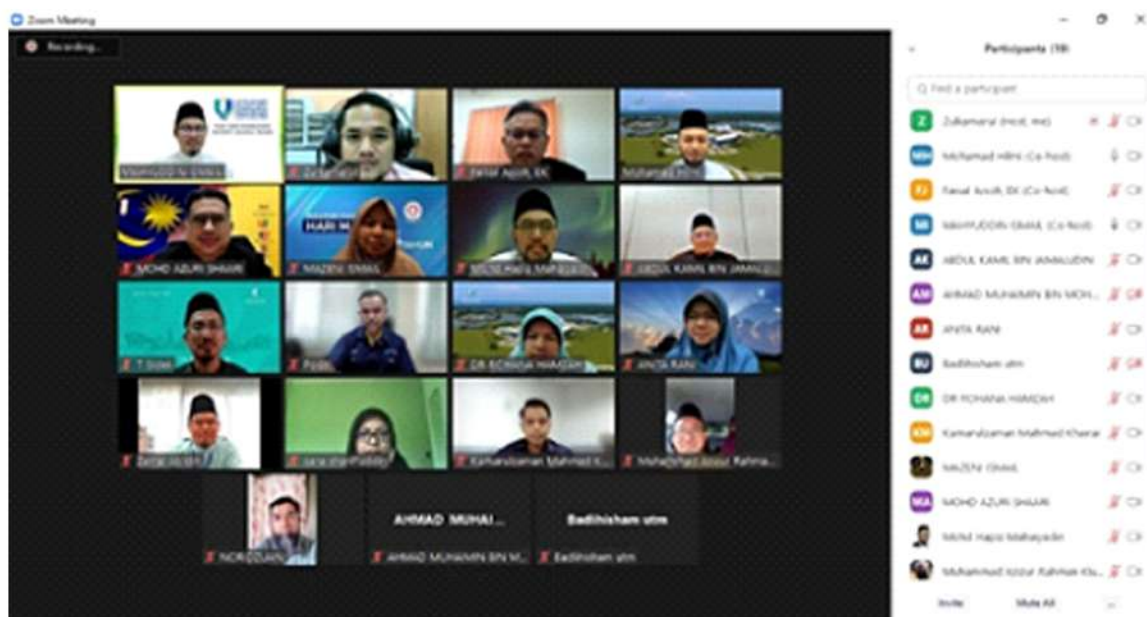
Zoom Meeting

Recording...

Mahyuddin Ismail

Zulkarnain

Faisal Azizi, EK

Muhamad Hilmi

MOHD AZURI SHAARI

MAZENI ISMAIL

Mohd Hafiz Mahayudin

ABDUL KAMIL BIN JAMALUDIN

T Sulai

Pusat

DR ROHANA HAMDAH

ANITA RANI

Zaimal Hakim

Lara

Kamaruzzaman Mahmed Kh...

Muhammad Azizur Rahman...

AHMAD MUHAI...

Badlihisham utm

NOREDUAN

AHMAD MUHAIMIN BIN M...

Badlihisham utm

Participants (19)

Find a participant

Zulkarnain (Host, me)

Mohamad Hilmi (Co-host)

Faisal Azizi, EK (Co-host)

MAHYUDDIN ISMAIL (Co-host)

ABDUL KAMIL BIN JAMALUDIN

AHMAD MUHAIMIN BIN MOH...

ANITA RANI

Badlihisham utm

DR ROHANA HAMDAH

Kamaruzzaman Mahmed Kharar

MAZENI ISMAIL

MOHD AZURI SHAARI

Mohd Hafiz Mahayudin

Muhammad Azizur Rahman Kh...

Invite

Mute All

...